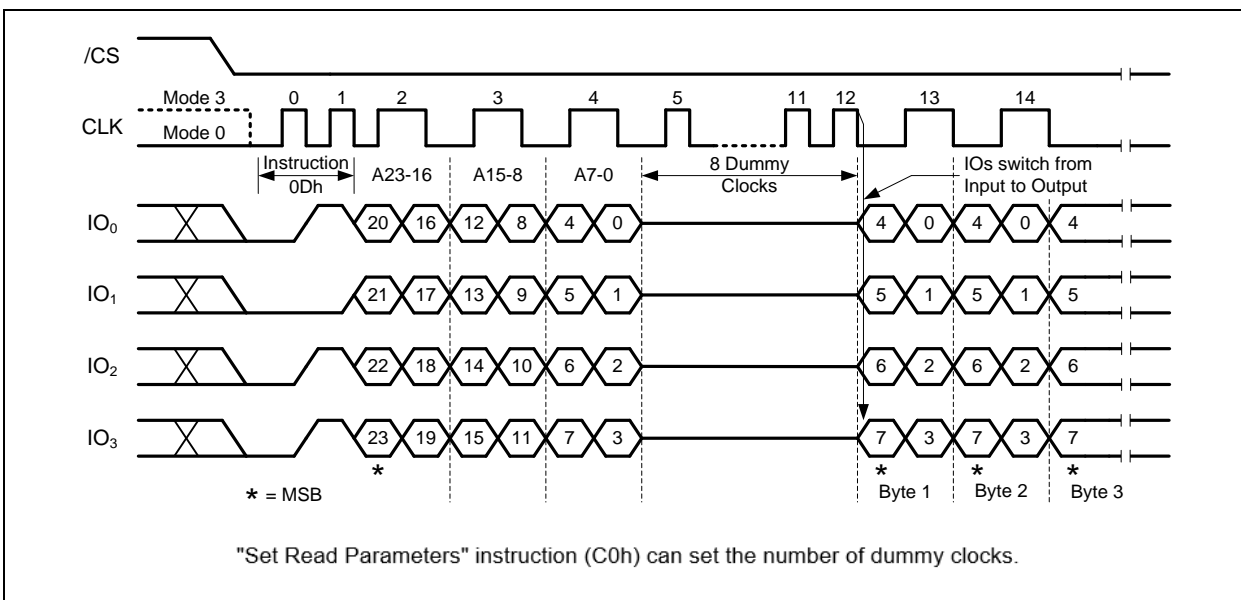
/CS

CLK Mode 3 Mode 0

0 1 2 3 4 5 11 12 13 14

Instruction 0Dh

A23-16 A15-8 A7-0

8 Dummy Clocks

IOs switch from Input to Output

$IO_0$ 20 16 12 8 4 0 4 0 4 0 4

$IO_1$ 21 17 13 9 5 1 5 1 5 1 5

$IO_2$ 22 18 14 10 6 2 6 2 6 2 6

$IO_3$ 23 19 15 11 7 3 7 3 7 3 7

* = MSB

*

* Byte 1 * Byte 2 * Byte 3

"Set Read Parameters" instruction (C0h) can set the number of dummy clocks.